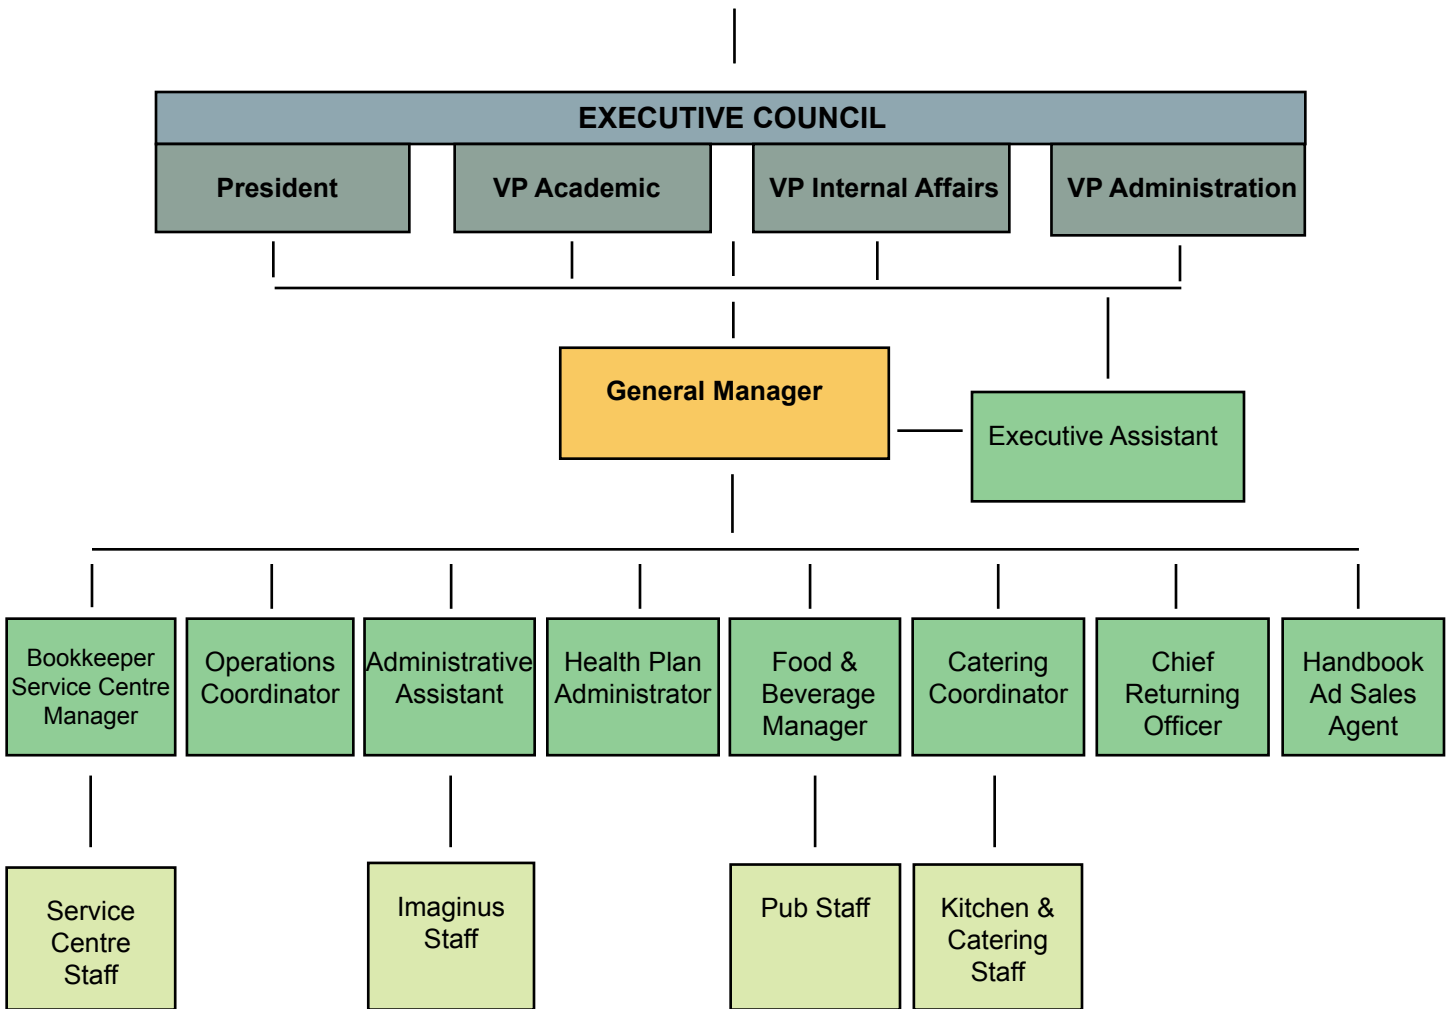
EXECUTIVE COUNCIL

President

VP Academic

VP Internal Affairs

VP Administration

General Manager

Executive Assistant

Bookkeeper Service Centre Manager

Operations Coordinator

Administrative Assistant

Health Plan Administrator

Food & Beverage Manager

Catering Coordinator

Chief Returning Officer

Handbook Ad Sales Agent

Service Centre Staff

Imaginus Staff

Pub Staff

Kitchen & Catering Staff